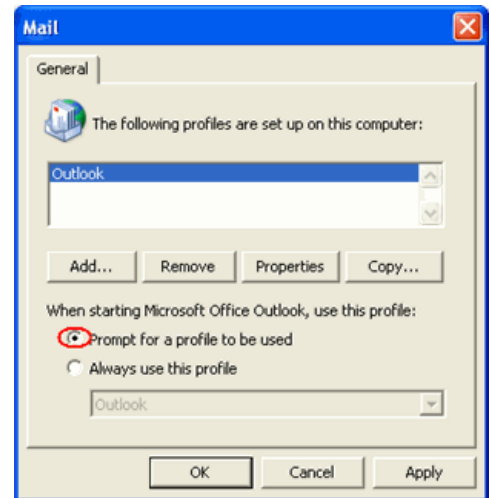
Mail

General

The following profiles are set up on this computer:

Outlook

Add... Remove Properties Copy...

When starting Microsoft Office Outlook, use this profile:

Prompt for a profile to be used

Always use this profile

Outlook

OK Cancel Apply